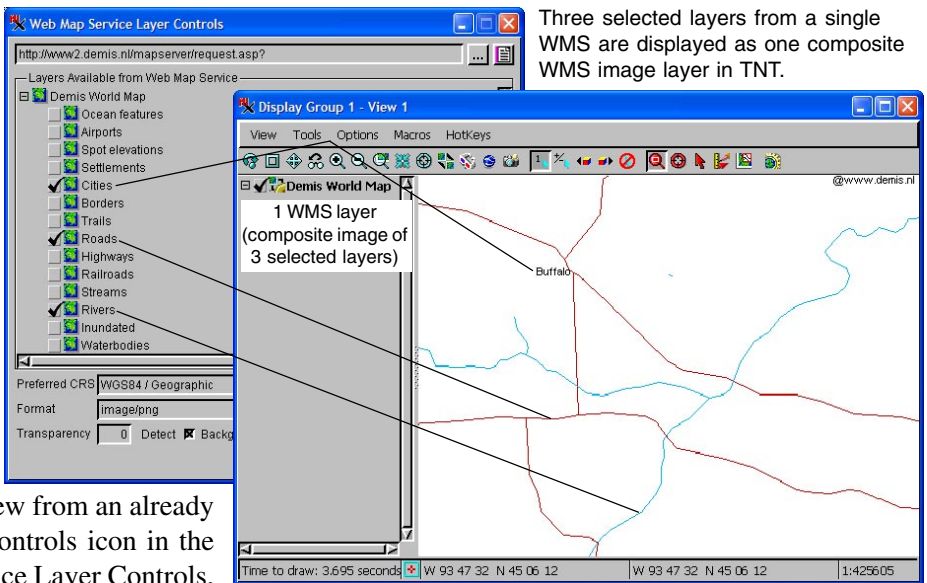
Web Map Service Layer Controls

http://www2.demis.nl/mapserver/request.asp?

Layers Available from Web Map Service
Demis World Map
Ocean features
Airports
Spot elevations
Settlements
Cities
Borders
Trails
Roads
Highways
Railroads
Streams
Rivers
Inundated
Waterbodies

Preferred CRS WGS84 / Geographic
Format image/png
Transparency 0 Detect Backg

Three selected layers from a single WMS are displayed as one composite WMS image layer in TNT.

Display Group 1 - View 1

View Tools Options Macros HotKeys

Demis World Map

1 WMS layer (composite image of 3 selected layers)

@www.demis.nl

Buffalo

Time to draw: 3.695 seconds W 93 47 32 N 45 06 12 W 93 47 32 N 45 06 12 1:425605

ew from an already
ontrols icon in the
ce Layer Controls.